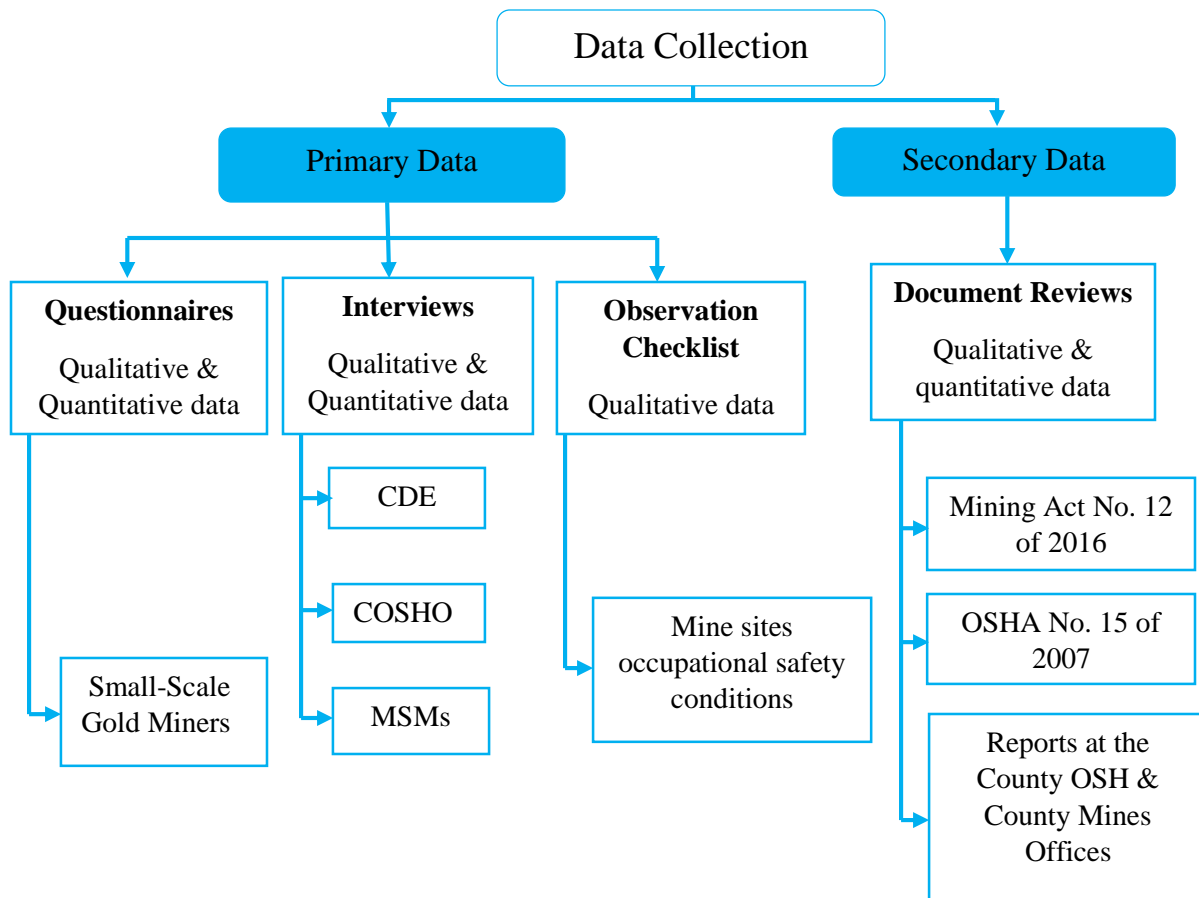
Data Collection

Primary Data

Secondary Data

Questionnaires
Qualitative & Quantitative data

Interviews
Qualitative & Quantitative data

Observation Checklist
Qualitative data

Document Reviews
Qualitative & quantitative data

CDE

COSHO

MSMs

Small-Scale Gold Miners

Mine sites occupational safety conditions

Mining Act No. 12 of 2016

OSHA No. 15 of 2007

Reports at the County OSH & County Mines Offices